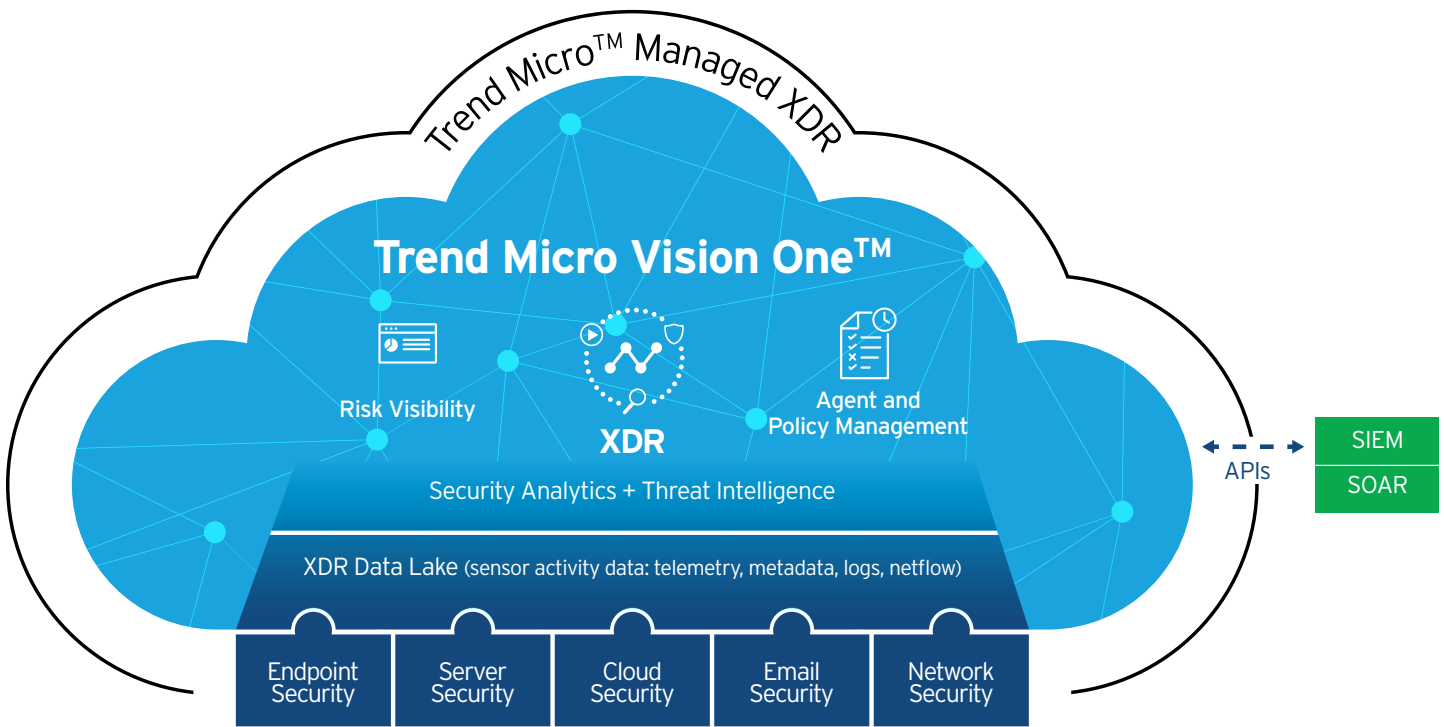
Trend Micro$^{TM}$ Managed XDR

Trend Micro Vision One$^{TM}$

Risk Visibility

XDR

Agent and Policy Management

Security Analytics + Threat Intelligence

XDR Data Lake (sensor activity data: telemetry, metadata, logs, netflow)

Endpoint Security

Server Security

Cloud Security

Email Security

Network Security

APIs

SIEM

SOAR